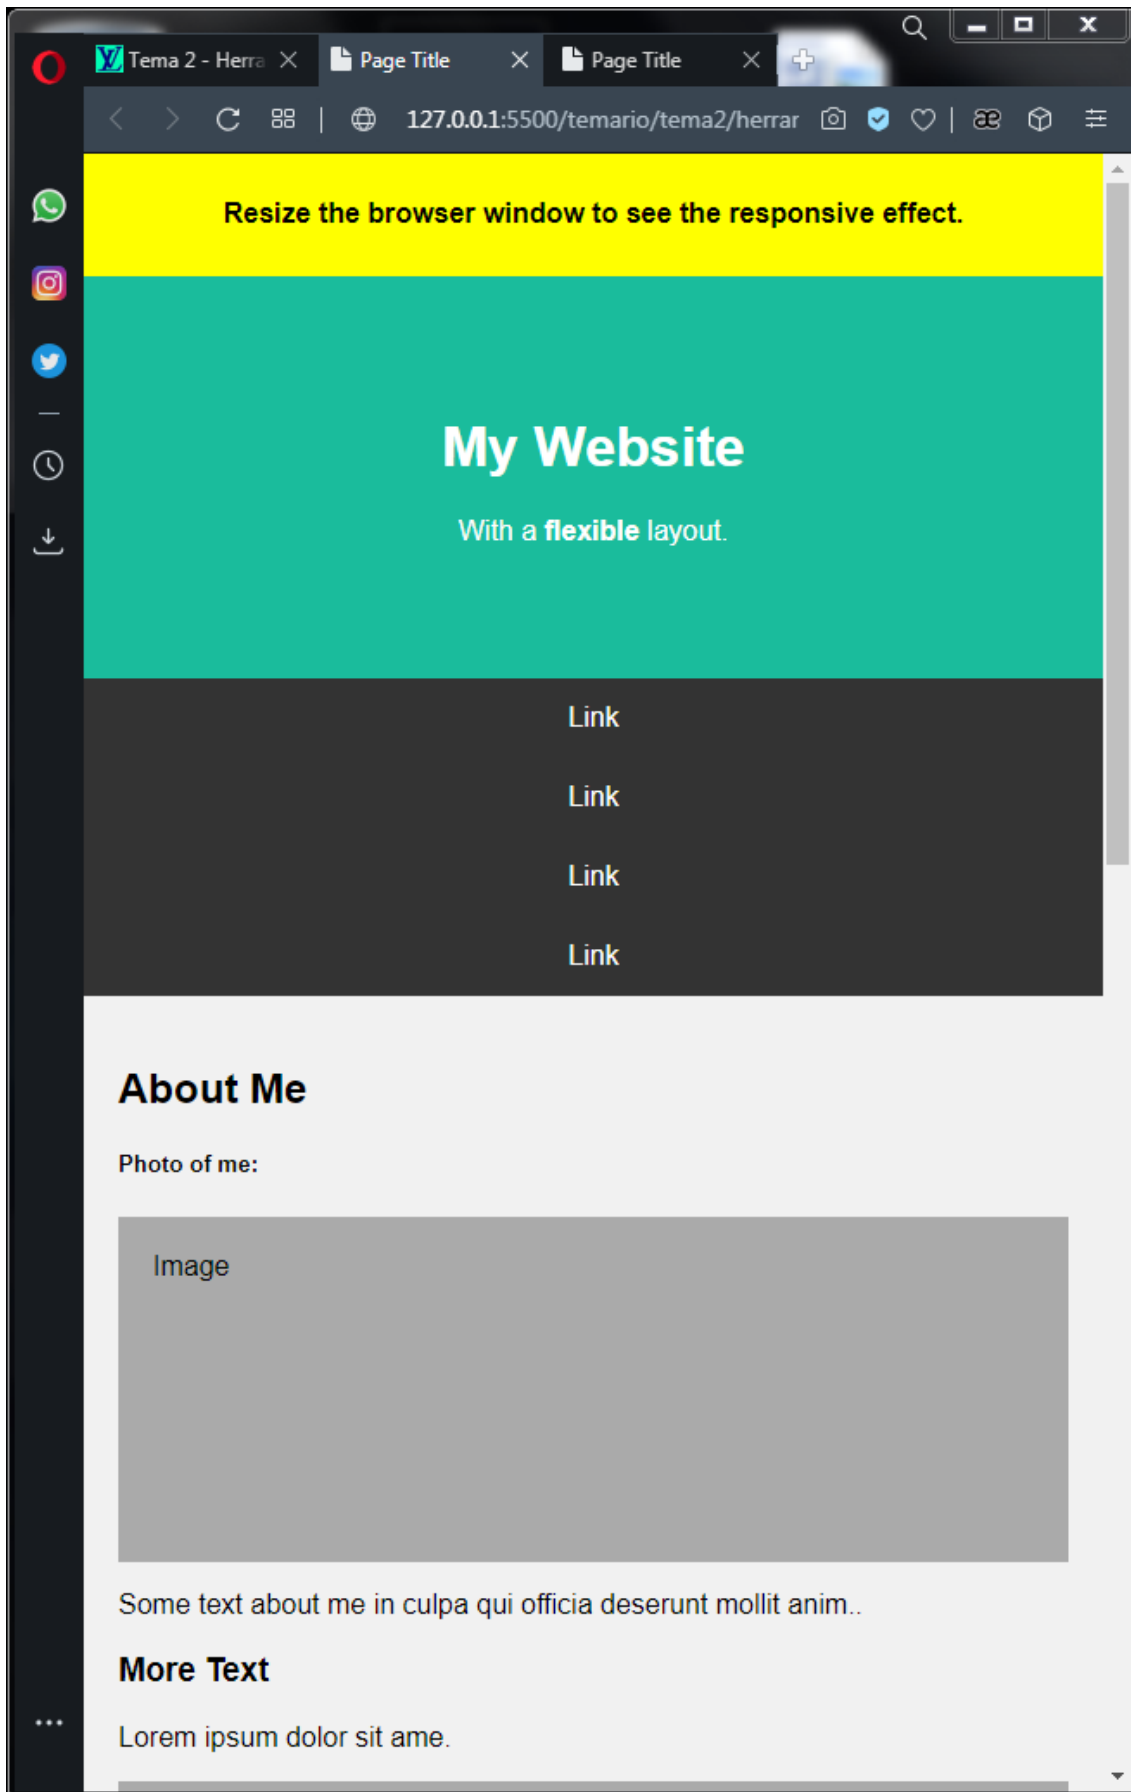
Tema 2 - Herra
Page Title
Page Title

127.0.0.1:5500/temario/tema2/herrar

Resize the browser window to see the responsive effect.

My Website

With a **flexible** layout.

Link

Link

Link

Link

About Me

Photo of me:

Image

Some text about me in culpa qui officia deserunt mollit anim..

More Text

Lorem ipsum dolor sit ame.